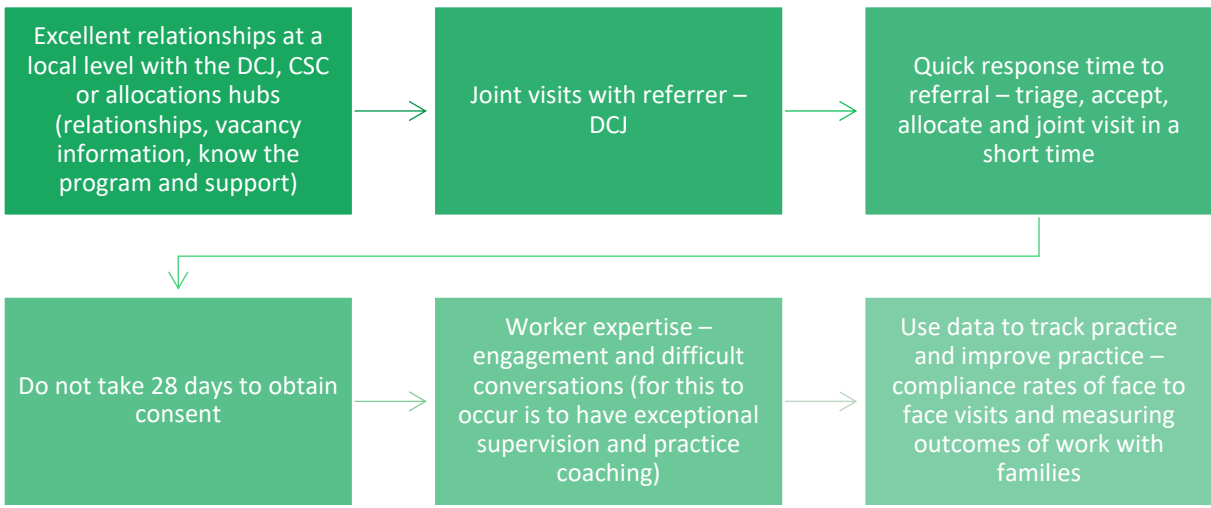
Excellent relationships at a local level with the DCJ, CSC or allocations hubs (relationships, vacancy information, know the program and support)

Joint visits with referrer – DCJ

Quick response time to referral – triage, accept, allocate and joint visit in a short time

Do not take 28 days to obtain consent

Worker expertise – engagement and difficult conversations (for this to occur is to have exceptional supervision and practice coaching)

Use data to track practice and improve practice – compliance rates of face to face visits and measuring outcomes of work with families